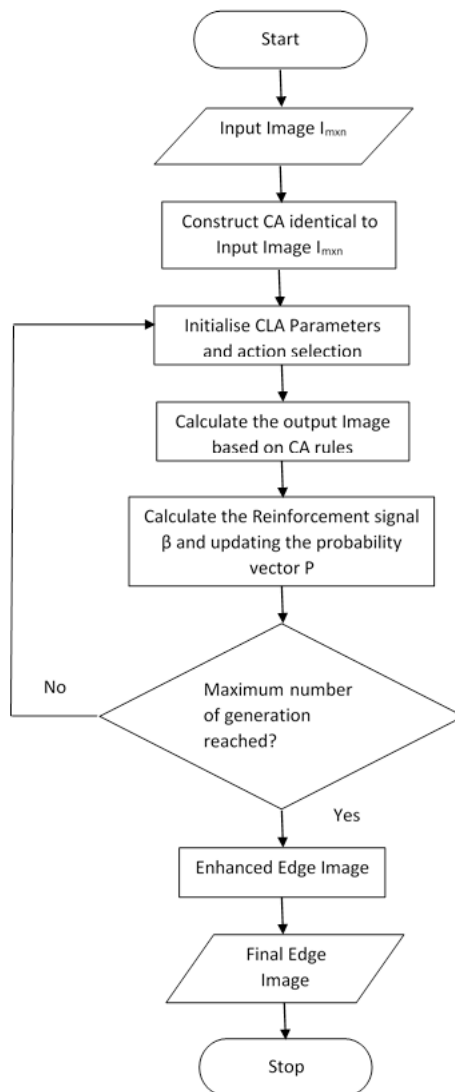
Start

Input Image $I_{mxn}$

Construct CA identical to Input Image $I_{mxn}$

Initialise CLA Parameters and action selection

Calculate the output Image based on CA rules

Calculate the Reinforcement signal β and updating the probability vector P

No

Maximum number of generation reached?

Yes

Enhanced Edge Image

Final Edge Image

Stop